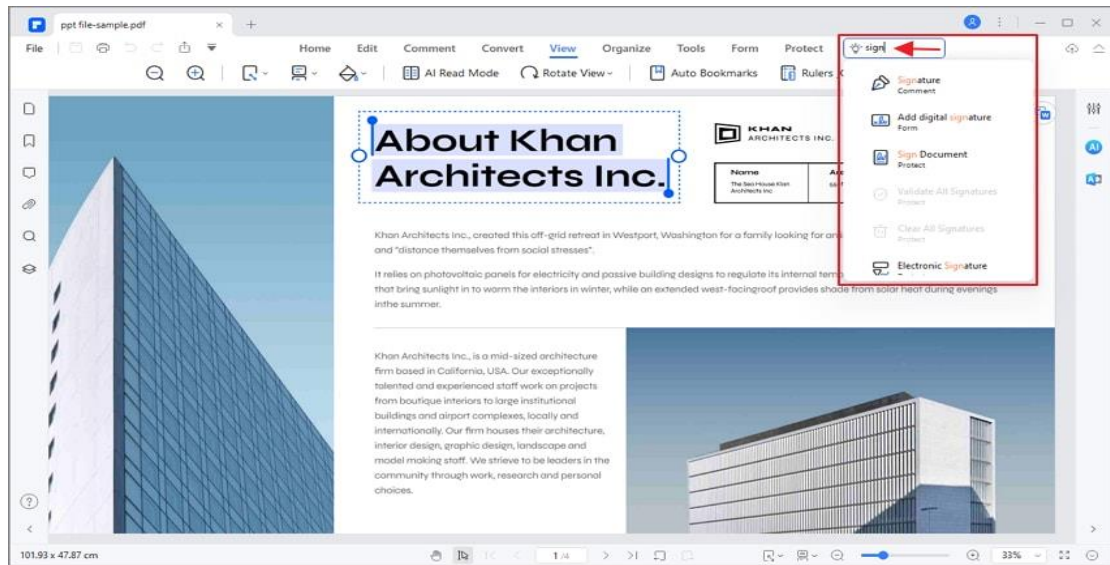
ppt file-sample.pdf

File

Home Edit Comment Convert View Organize Tools Form Protect

sign

AI Read Mode Rotate View Auto Bookmarks Rulers

Signature
Comment

Add digital signature
Form

Sign Document
Protect

Validate All Signatures
Protect

Clear All Signatures
Protect

Electronic Signature

About Khan Architects Inc.

KHAN ARCHITECTS INC.

Name
The Sea House Khan Architects Inc

Khan Architects Inc., created this off-grid retreat in Westport, Washington for a family looking for an and "distance themselves from social stresses".

It relies on photovoltaic panels for electricity and passive building designs to regulate its internal tem that bring sunlight in to warm the interiors in winter, while an extended west-facingroof provides shade from solar heat during evenings inthe summer.

Khan Architects Inc., is a mid-sized architecture firm based in California, USA. Our exceptionally talented and experienced staff work on projects from boutique interiors to large institutional buildings and airport complexes, locally and internationally. Our firm houses their architecture, interior design, graphic design, landscape and model making staff. We strieve to be leaders in the community through work, research and personal choices.

101.93 x 47.87 cm

1 /4

33%